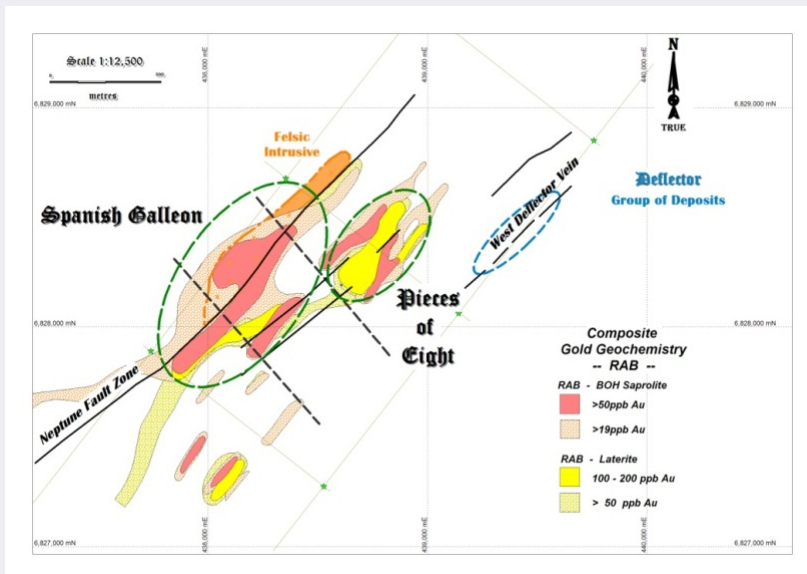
Scale 1:12,500

0 500

metres

438,000 mE

439,000 mE

440,000 mE

N

TRUE

6,829,000 mN

6,829,000 mN

Felsic Intrusive

Deflector

Group of Deposits

Spanish Galleon

West Deflector Vein

Pieces of Eight

6,828,000 mN

6,828,000 mN

Composite Gold Geochemistry -- RAB --

Neptune Fault Zone

RAB - BOH Saprolite

>50ppb Au

>19ppb Au

RAB - Laterite

100 - 200 ppb Au

> 50 ppb Au

6,827,000 mN

438,000 mE

439,000 mE

440,000 mE

6,827,000 mN